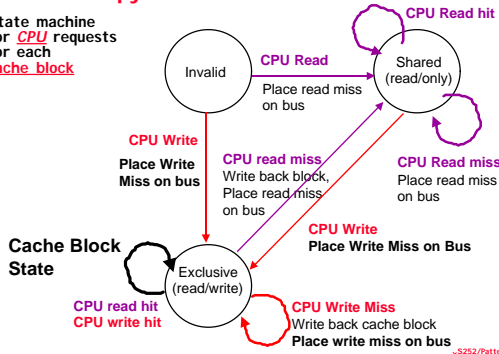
state machine
or *CPU* requests
or each
ache block

Invalid

CPU Read
Place read miss on bus

Shared (read/only)

CPU Read hit

CPU Write
Place Write Miss on bus

CPU read miss
Write back block, Place read miss on bus

CPU Read miss
Place read miss on bus

CPU Write
Place Write Miss on Bus

Cache Block State

Exclusive (read/write)

CPU read hit
CPU write hit

CPU Write Miss
Write back cache block
Place write miss on bus

S252/Patt